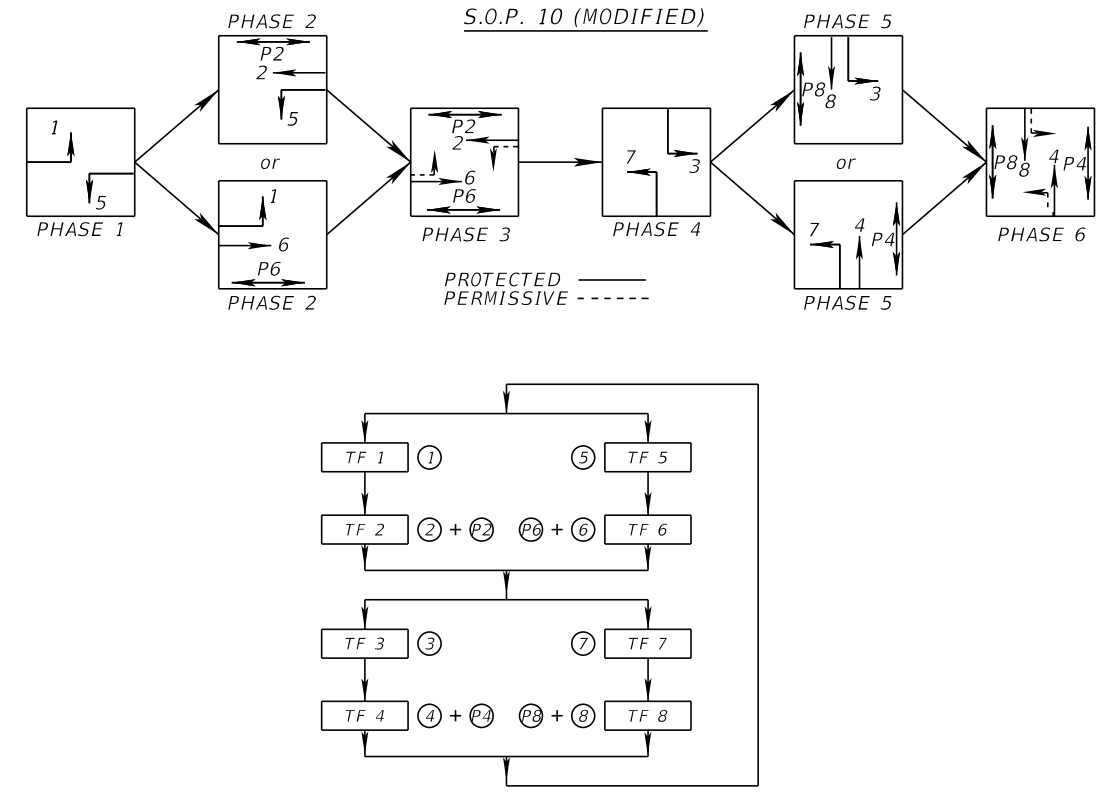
S.O.P. 10 (MODIFIED)

1
5
PHASE 1

PHASE 2
P2
2
5

or

1
6
P6
PHASE 2

P2
2
6
P6
PHASE 3

7
3
PHASE 4

PHASE 5
P8
8
3

or

7
4
P4
PHASE 5

P8
8
4
P4
PHASE 6

PROTECTED
PERMISSIVE

TF 1 ① ⑤ TF 5
TF 2 ② + P2 P6 + ⑥ TF 6
TF 3 ③ ⑦ TF 7
TF 4 ④ + P4 P8 + ⑧ TF 8